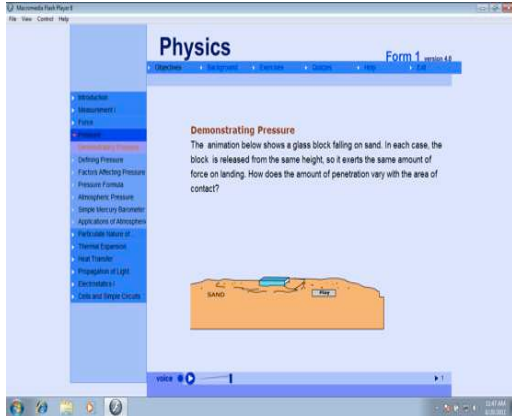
Macromedia Flash Player 8

File View Control Help

Physics

Form 1 version 4.0

Objectives | Background | Exercises | Quizzes | Help | Exit

Introduction
Measurement I
Force
Pressure
Demonstrating Pressure
Defining Pressure
Factors Affecting Pressure
Pressure Formula
Atmospheric Pressure
Simple Mercury Barometer
Applications of Atmospheric
Particulate Nature of
Thermal Expansion
Heat Transfer
Propagation of Light
Electrostatics I
Cells and Simple Circuits

Demonstrating Pressure

The animation below shows a glass block falling on sand. In each case, the block is released from the same height, so it exerts the same amount of force on landing. How does the amount of penetration vary with the area of contact?

SAND

Play

voice

11:47 AM
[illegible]